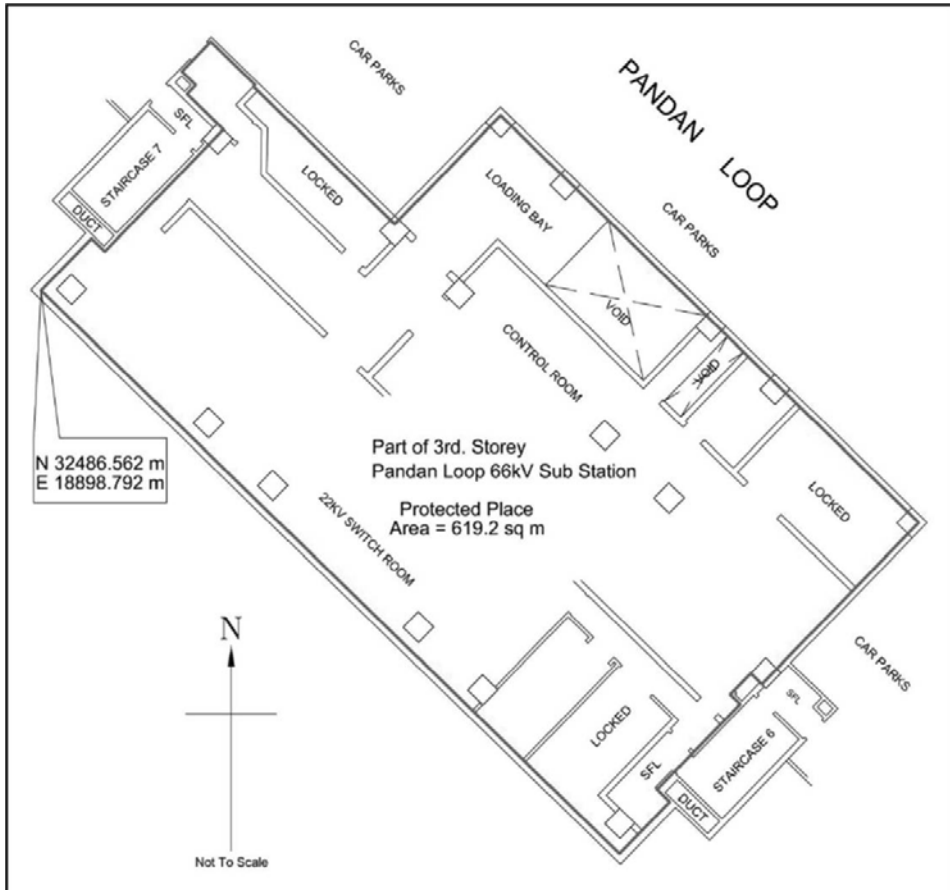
PANDAN LOOP

CAR PARKS

SFL

STAIRCASE 7

DUCT

LOCKED

LOADING BAY

CAR PARKS

VOID

CONTROL ROOM

VOID

N 32486.562 m
E 18898.792 m

Part of 3rd. Storey
Pandan Loop 66kV Sub Station

Protected Place
Area = 619.2 sq m

LOCKED

22KV SWITCH ROOM

N

CAR PARKS

SFL

LOCKED

SFL

STAIRCASE 6

DUCT

Not To Scale